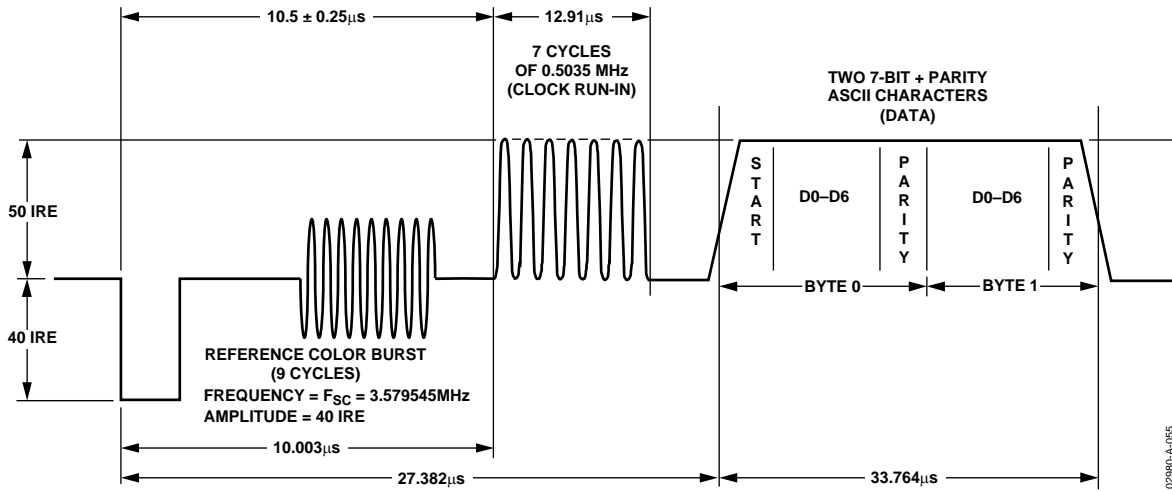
10.5 ± 0.25µs

12.91µs

7 CYCLES OF 0.5035 MHz (CLOCK RUN-IN)

TWO 7-BIT + PARITY ASCII CHARACTERS (DATA)

50 IRE

40 IRE

S T A R T

D0–D6

P A R I T Y

D0–D6

P A R I T Y

BYTE 0

BYTE 1

REFERENCE COLOR BURST (9 CYCLES)

FREQUENCY = $F_{SC}$ = 3.579545MHz

AMPLITUDE = 40 IRE

10.003µs

27.382µs

33.764µs

02980-A-055